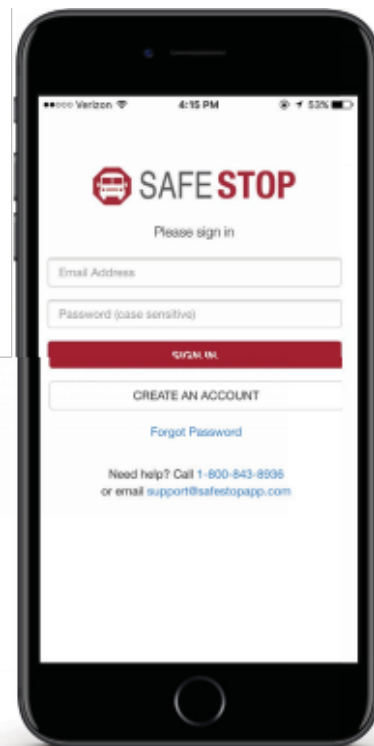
●●○○○ Verizon

4:15 PM

53%

SAFESTOP

Please sign in

Email Address

Password (case sensitive)

SIGN IN

CREATE AN ACCOUNT

Forgot Password

Need help? Call 1-800-843-8936 or email support@safestopapp.com